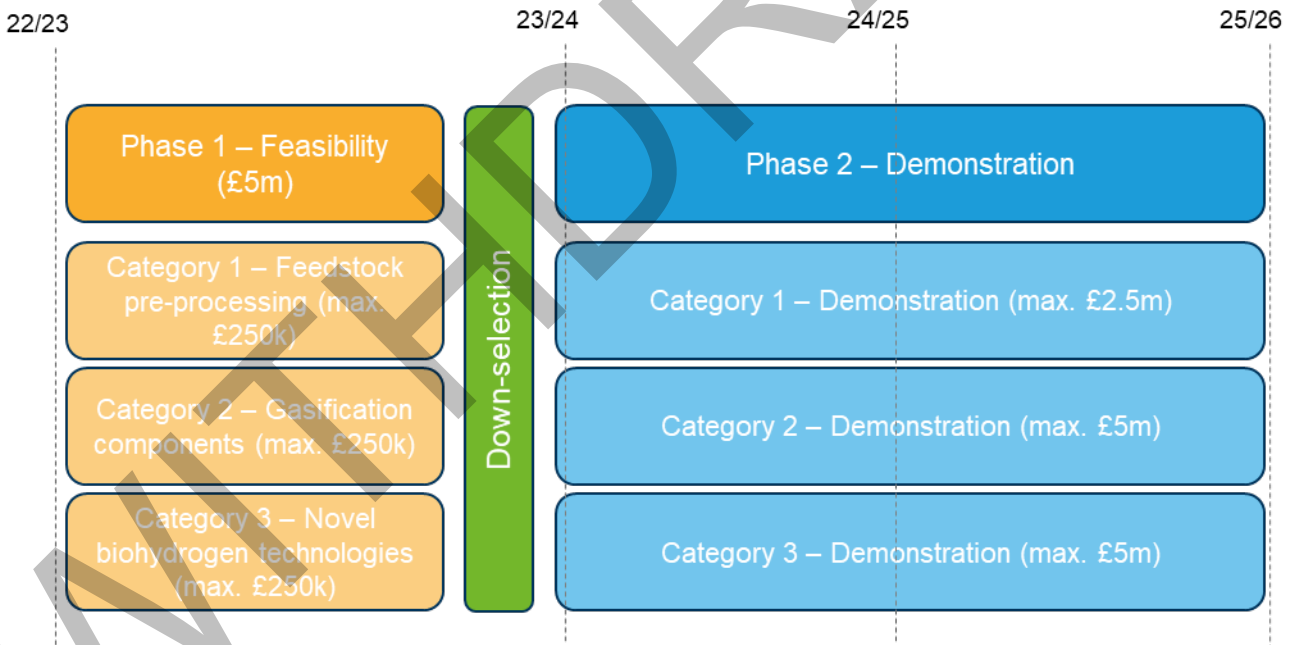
22/23

23/24

24/25

25/26

Phase 1 – Feasibility (£5m)

Category 1 – Feedstock pre-processing (max. £250k)

Category 2 – Gasification components (max. £250k)

Category 3 – Novel biohydrogen technologies (max. £250k)

Down-selection

Phase 2 – Demonstration

Category 1 – Demonstration (max. £2.5m)

Category 2 – Demonstration (max. £5m)

Category 3 – Demonstration (max. £5m)

WITHDRAWN